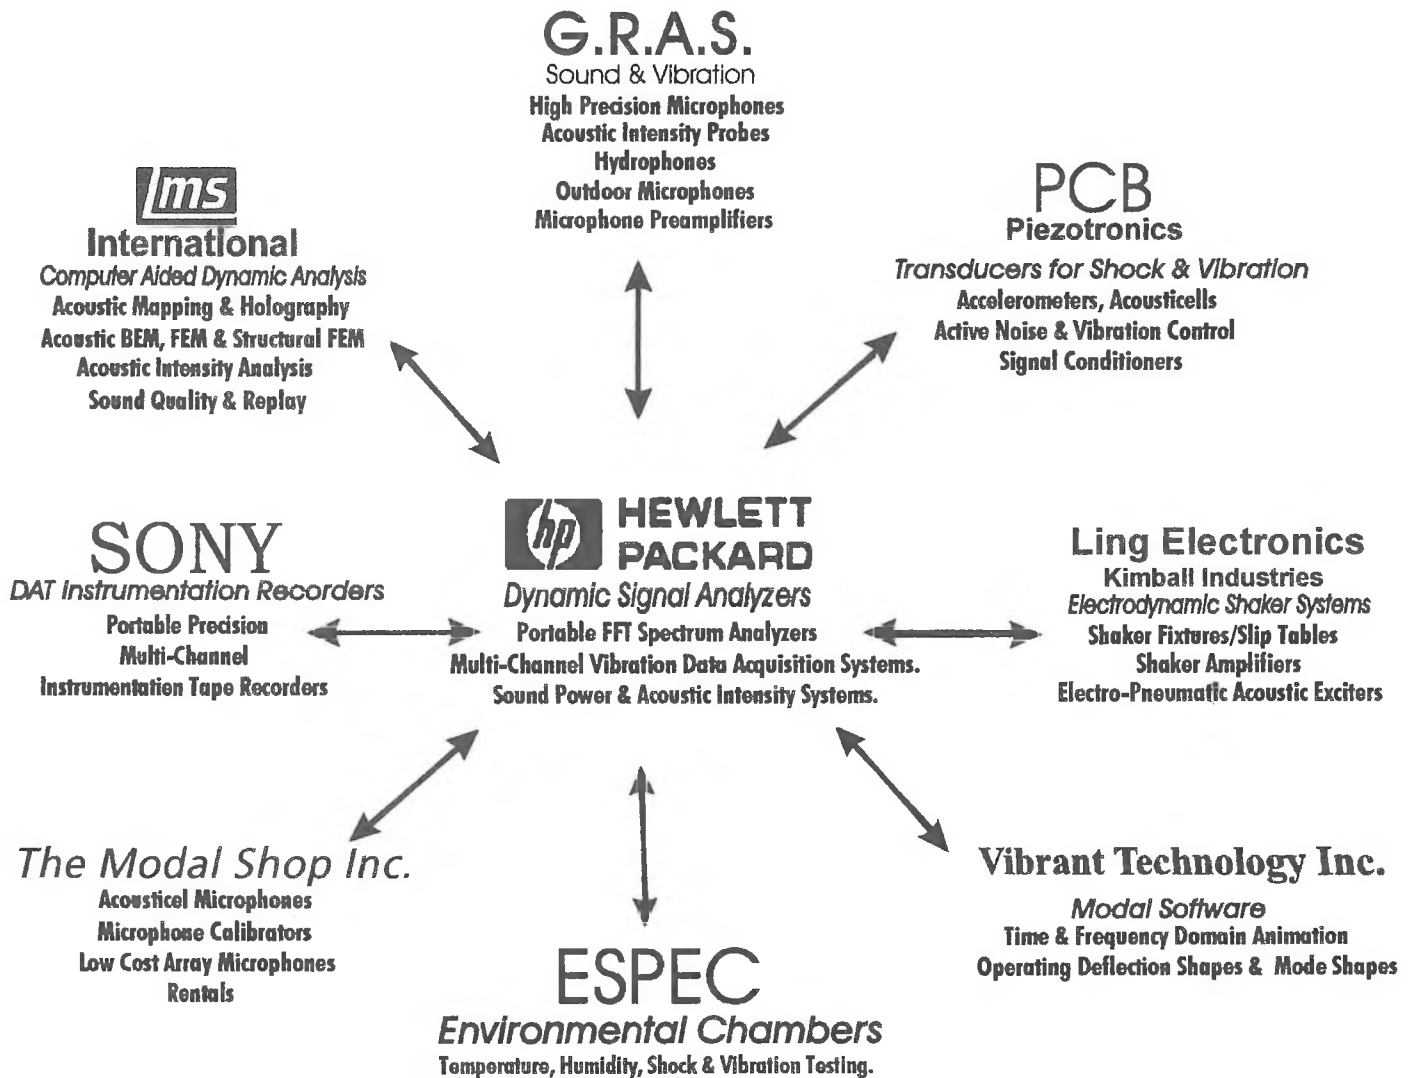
G.R.A.S.
Sound & Vibration
High Precision Microphones
Acoustic Intensity Probes
Hydrophones
Outdoor Microphones
Microphone Preamplifiers

lms
International
Computer Aided Dynamic Analysis
Acoustic Mapping & Holography
Acoustic BEM, FEM & Structural FEM
Acoustic Intensity Analysis
Sound Quality & Replay

PCB
Piezotronics
Transducers for Shock & Vibration
Accelerometers, Acousticells
Active Noise & Vibration Control
Signal Conditioners

SONY
DAT Instrumentation Recorders
Portable Precision
Multi-Channel
Instrumentation Tape Recorders

hp HEWLETT PACKARD
Dynamic Signal Analyzers
Portable FFT Spectrum Analyzers
Multi-Channel Vibration Data Acquisition Systems.
Sound Power & Acoustic Intensity Systems.

Ling Electronics
Kimball Industries
Electrodynamic Shaker Systems
Shaker Fixtures/Slip Tables
Shaker Amplifiers
Electro-Pneumatic Acoustic Exciters

The Modal Shop Inc.
Acousticel Microphones
Microphone Calibrators
Low Cost Array Microphones
Rentals

Vibrant Technology Inc.
Modal Software
Time & Frequency Domain Animation
Operating Deflection Shapes & Mode Shapes

ESPEC
Environmental Chambers
Temperature, Humidity, Shock & Vibration Testing.